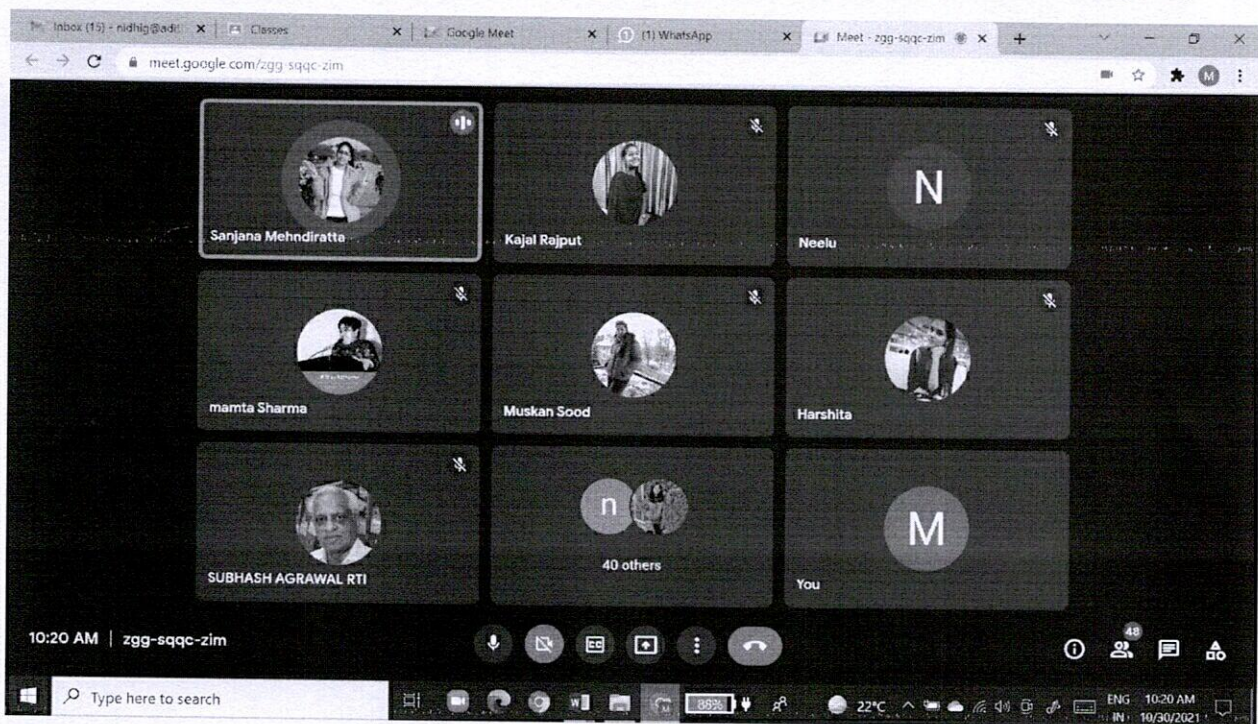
Inbox (15) - nidhig@adt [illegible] Classes Google Meet (1) WhatsApp Meet - zgg-sqqc-zim

meet.google.com/zgg-sqqc-zim

M

Sanjana Mehndiratta

Kajal Rajput

N

Neelu

mamta Sharma

Muskan Sood

Harshita

SUBHASH AGRAWAL RTI

n

40 others

M

You

10:20 AM | zgg-sqqc-zim

48

Type here to search

88%

22°C

ENG IN

10:20 AM 10/30/2021